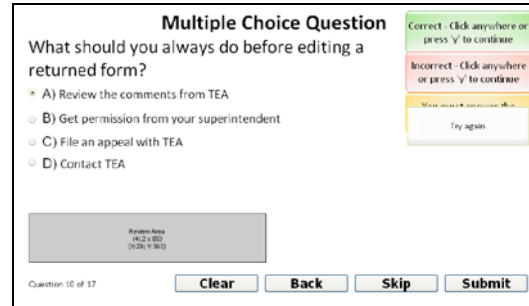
Multiple Choice Question

What should you always do before editing a returned form?

A) Review the comments from TEA

B) Get permission from your superintendent

C) File an appeal with TEA

D) Contact TEA

Correct - Click anywhere or press 'y' to continue

Incorrect - Click anywhere or press 'y' to continue

You must answer the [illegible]

Try again

Review Area (412 x 85) (X:29, Y:362)

Question 10 of 17

Clear

Back

Skip

Submit